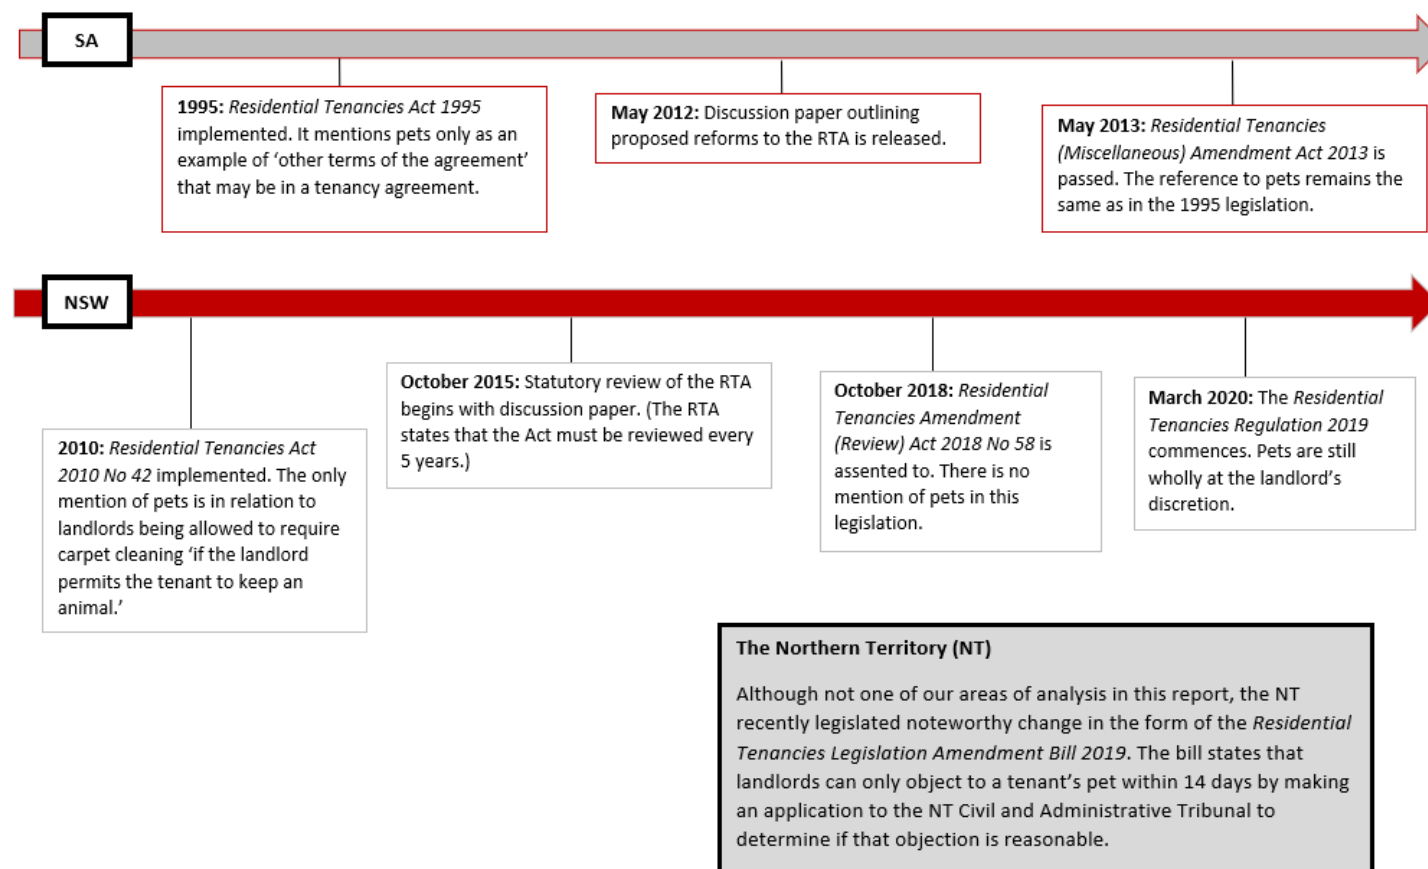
SA

1995: Residential Tenancies Act 1995 implemented. It mentions pets only as an example of 'other terms of the agreement' that may be in a tenancy agreement.

May 2012: Discussion paper outlining proposed reforms to the RTA is released.

May 2013: Residential Tenancies (Miscellaneous) Amendment Act 2013 is passed. The reference to pets remains the same as in the 1995 legislation.

NSW

2010: Residential Tenancies Act 2010 No 42 implemented. The only mention of pets is in relation to landlords being allowed to require carpet cleaning 'if the landlord permits the tenant to keep an animal.'

October 2015: Statutory review of the RTA begins with discussion paper. (The RTA states that the Act must be reviewed every 5 years.)

October 2018: Residential Tenancies Amendment (Review) Act 2018 No 58 is assented to. There is no mention of pets in this legislation.

March 2020: The Residential Tenancies Regulation 2019 commences. Pets are still wholly at the landlord's discretion.

The Northern Territory (NT)

Although not one of our areas of analysis in this report, the NT recently legislated noteworthy change in the form of the Residential Tenancies Legislation Amendment Bill 2019. The bill states that landlords can only object to a tenant's pet within 14 days by making an application to the NT Civil and Administrative Tribunal to determine if that objection is reasonable.